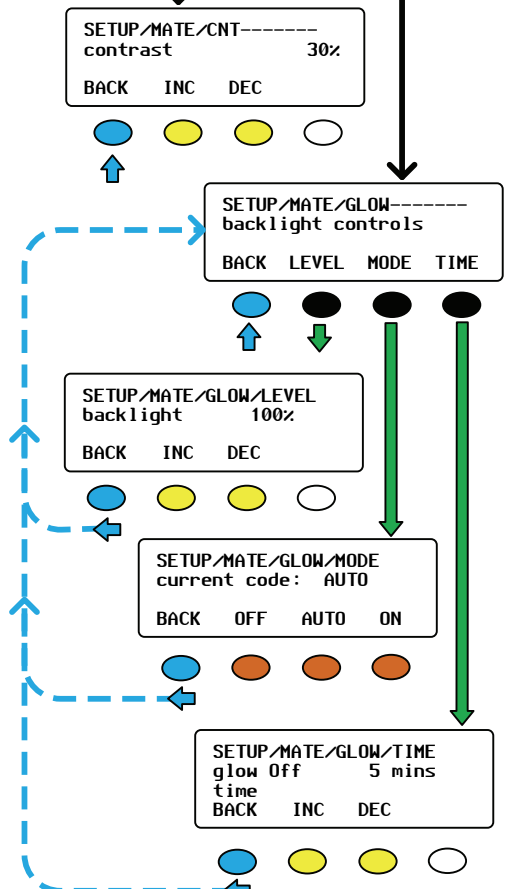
SETUP/MATE/CNT-------
contrast 30%
BACK INC DEC

SETUP/MATE/GLOW-------
backlight controls
BACK LEVEL MODE TIME

SETUP/MATE/GLOW/LEVEL
backlight 100%
BACK INC DEC

SETUP/MATE/GLOW/MODE
current code: AUTO
BACK OFF AUTO ON

SETUP/MATE/GLOW/TIME
glow Off 5 mins
time
BACK INC DEC